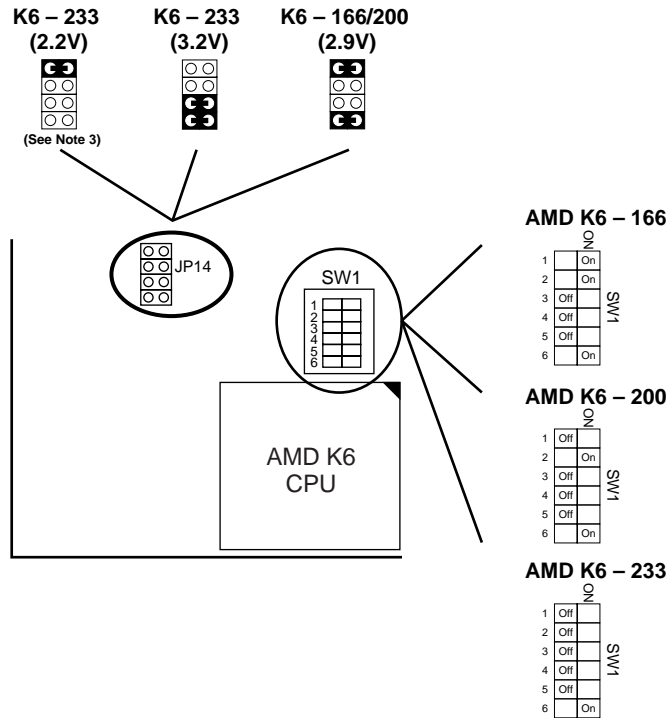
K6 – 233
(2.2V)

K6 – 233
(3.2V)

K6 – 166/200
(2.9V)

(See Note 3)

JP14

SW1

1
2
3
4
5
6

AMD K6
CPU

AMD K6 – 166
ON

| | | |
|---|---|---|
| 1 | | On |
| 2 | | On |
| 3 | Off | |
| 4 | Off | |
| 5 | Off | |
| 6 | | On |

SW1

AMD K6 – 200
ON

| | | |
|---|---|---|
| 1 | Off | |
| 2 | | On |
| 3 | Off | |
| 4 | Off | |
| 5 | Off | |
| 6 | | On |

SW1

AMD K6 – 233
ON

| | | |
|---|---|---|
| 1 | Off | |
| 2 | Off | |
| 3 | Off | |
| 4 | Off | |
| 5 | Off | |
| 6 | | On |

SW1